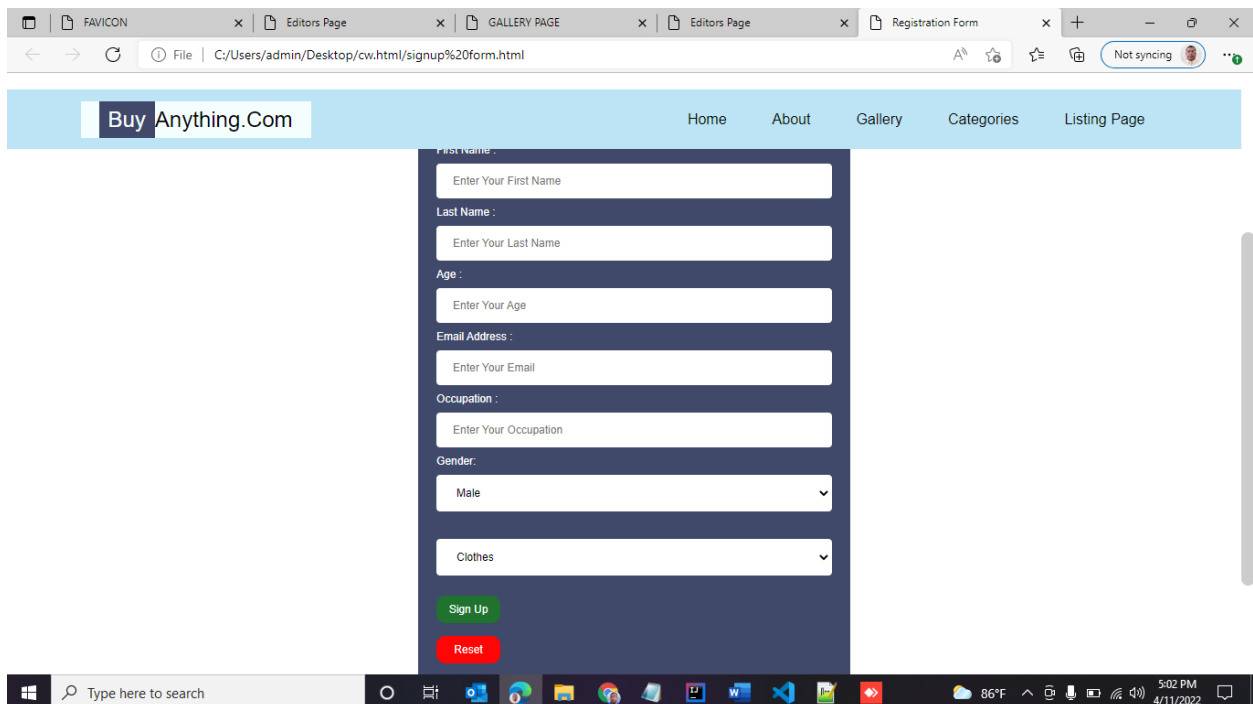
FAVICON
Editors Page
GALLERY PAGE
Editors Page
Registration Form

File | C:/Users/admin/Desktop/cw.html/signup%20form.html

Not syncing

Buy Anything.Com

Home About Gallery Categories Listing Page

First Name :
Enter Your First Name
Last Name :
Enter Your Last Name
Age :
Enter Your Age
Email Address :
Enter Your Email
Occupation :
Enter Your Occupation
Gender:
Male

Clothes

Sign Up

Reset

Type here to search

86°F

5:02 PM
4/11/2022